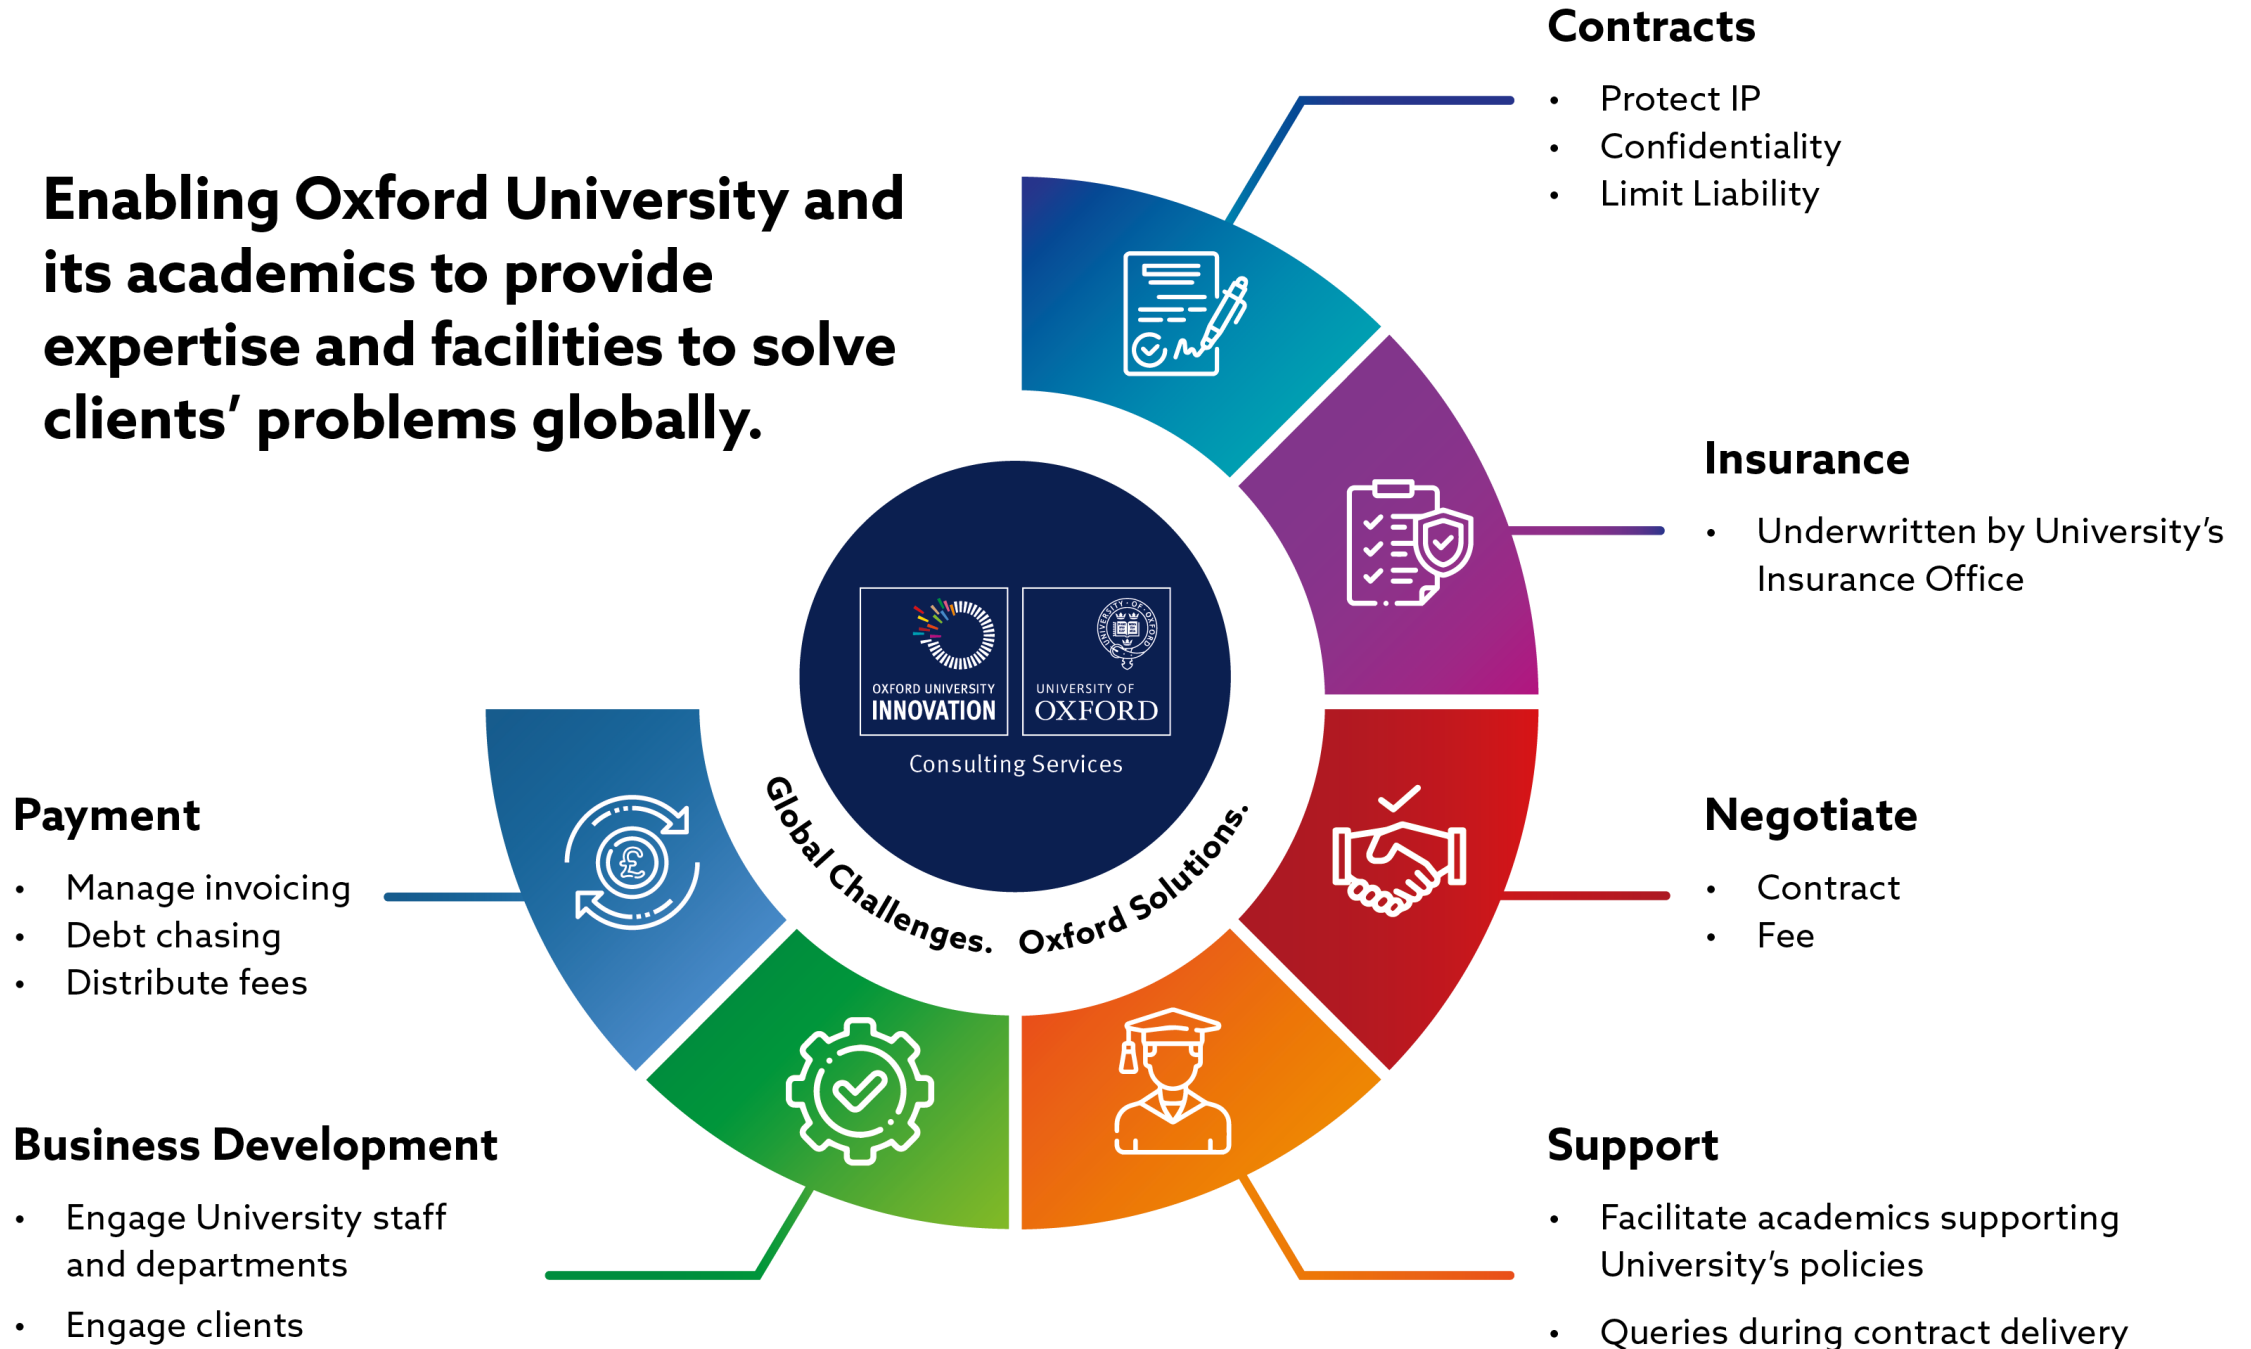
Enabling Oxford University and its academics to provide expertise and facilities to solve clients' problems globally.

Contracts

- Protect IP
- Confidentiality
- Limit Liability

Insurance

- Underwritten by University's Insurance Office

Negotiate

- Contract
- Fee

Support

- Facilitate academics supporting University's policies
- Queries during contract delivery

Business Development

- Engage University staff and departments
- Engage clients

Payment

- Manage invoicing
- Debt chasing
- Distribute fees

OXFORD UNIVERSITY INNOVATION

UNIVERSITY OF OXFORD

Consulting Services

Global Challenges. Oxford Solutions.